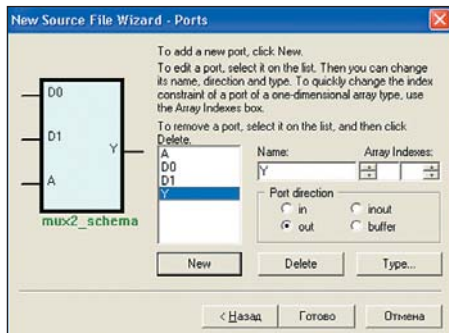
New Source File Wizard - Ports

D0
D1
A
Y
mux2_schema

To add a new port, click New.
To edit a port, select it on the list. Then you can change its name, direction and type. To quickly change the index constraint of a port of a one-dimensional array type, use the Array Indexes box.
To remove a port, select it on the list, and then click Delete.

A
D0
D1
Y

Name:
Y
Array Indexes:

Port direction
in
inout
out
buffer

New
Delete
Type...

< Назад
Готово
Отмена